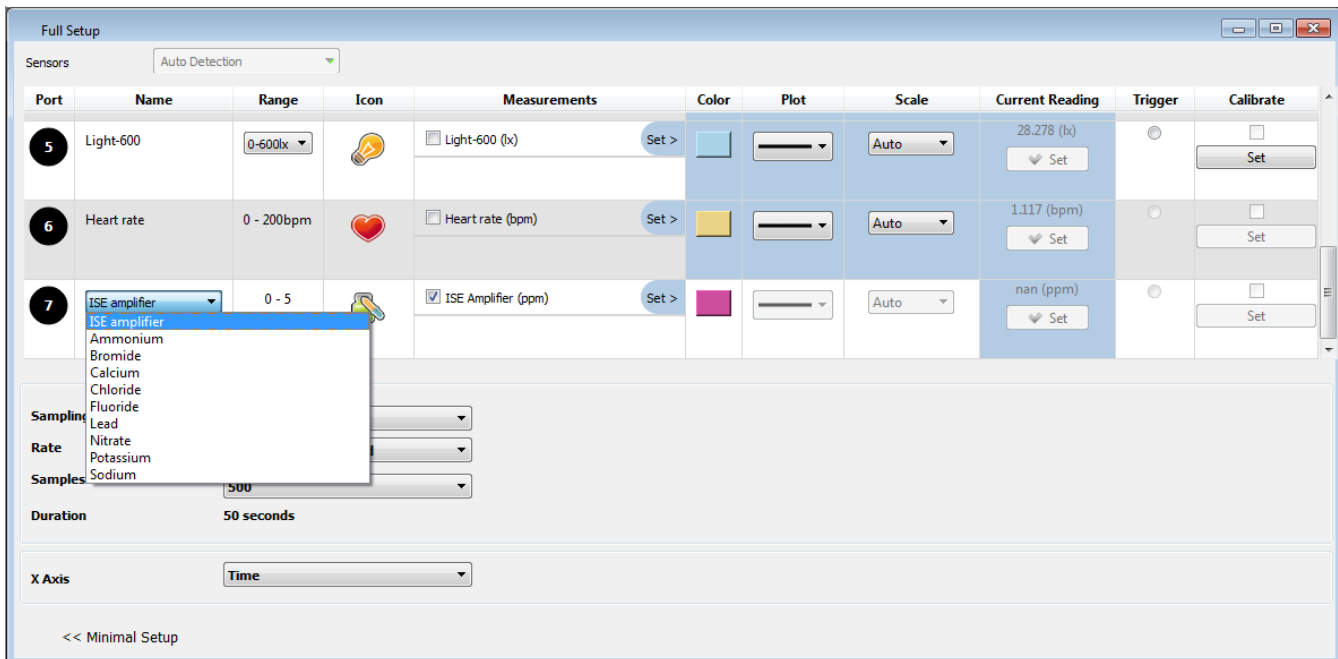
Full Setup

Sensors Auto Detection

| Port | Name | Range | Icon | Measurements | Color | Plot | Scale | Current Reading | Trigger | Calibrate |
|---|---|---|---|---|---|---|---|---|---|---|
| 5 | Light-600 | 0-600lx | | Light-600 (lx) Set > | | | Auto | 28.278 (lx) Set | | Set |
| 6 | Heart rate | 0 - 200bpm | | Heart rate (bpm) Set > | | | Auto | 1.117 (bpm) Set | | Set |
| 7 | ISE amplifier | 0 - 5 | | ISE Amplifier (ppm) Set > | | | Auto | nan (ppm) Set | | Set |

ISE amplifier
Ammonium
Bromide
Calcium
Chloride
Fluoride
Lead
Nitrate
Potassium
Sodium

Samplin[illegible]
Rate
Samples 500
Duration 50 seconds

X Axis Time

<< Minimal Setup